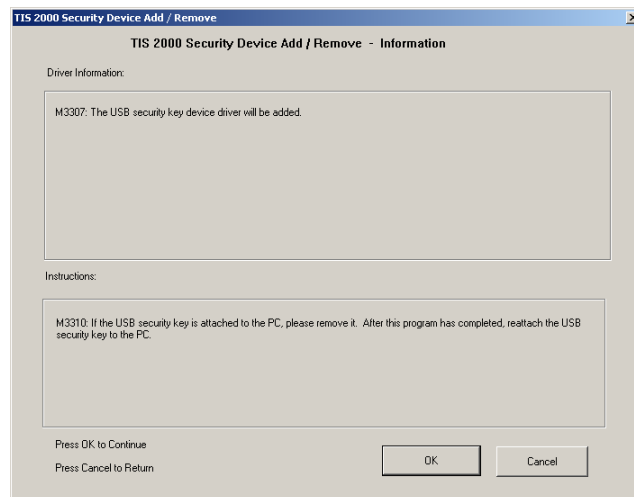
TIS 2000 Security Device Add / Remove

TIS 2000 Security Device Add / Remove - Information

Driver Information:

M3307: The USB security key device driver will be added.

Instructions:

M3310: If the USB security key is attached to the PC, please remove it. After this program has completed, reattach the USB security key to the PC.

Press OK to Continue

Press Cancel to Return

OK

Cancel